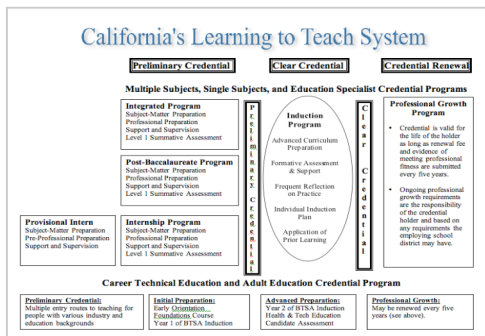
California's Learning to Teach System

Preliminary Credential

Clear Credential

Credential Renewal

Multiple Subjects, Single Subjects, and Education Specialist Credential Programs

Integrated Program
Subject-Matter Preparation
Professional Preparation
Support and Supervision
Level 1 Summative Assessment

Post-Baccalaureate Program
Subject-Matter Preparation
Professional Preparation
Support and Supervision
Level 1 Summative Assessment

Provisional Intern
Subject-Matter Preparation
Pre-Professional Preparation
Support and Supervision

Internship Program
Subject-Matter Preparation
Professional Preparation
Support and Supervision
Level 1 Summative Assessment

Preliminary Credential

Induction Program

Advanced Curriculum Preparation

Formative Assessment & Support

Frequent Reflection on Practice

Individual Induction Plan

Application of Prior Learning

Clear Credential

Professional Growth Program

• Credential is valid for the life of the holder as long as renewal fee and evidence of meeting professional fitness are submitted every five years.

• Ongoing professional growth requirements are the responsibility of the credential holder and based on any requirements the employing school district may have.

Career Technical Education and Adult Education Credential Program

Preliminary Credential:
Multiple entry routes to teaching for people with various industry and education backgrounds

Initial Preparation:
Early Orientation
Foundations Course
Year 1 of BTSA Induction

Advanced Preparation:
Year 2 of BTSA Induction
Health & Tech Education
Candidate Assessment

Professional Growth:
May be renewed every five years (see above).